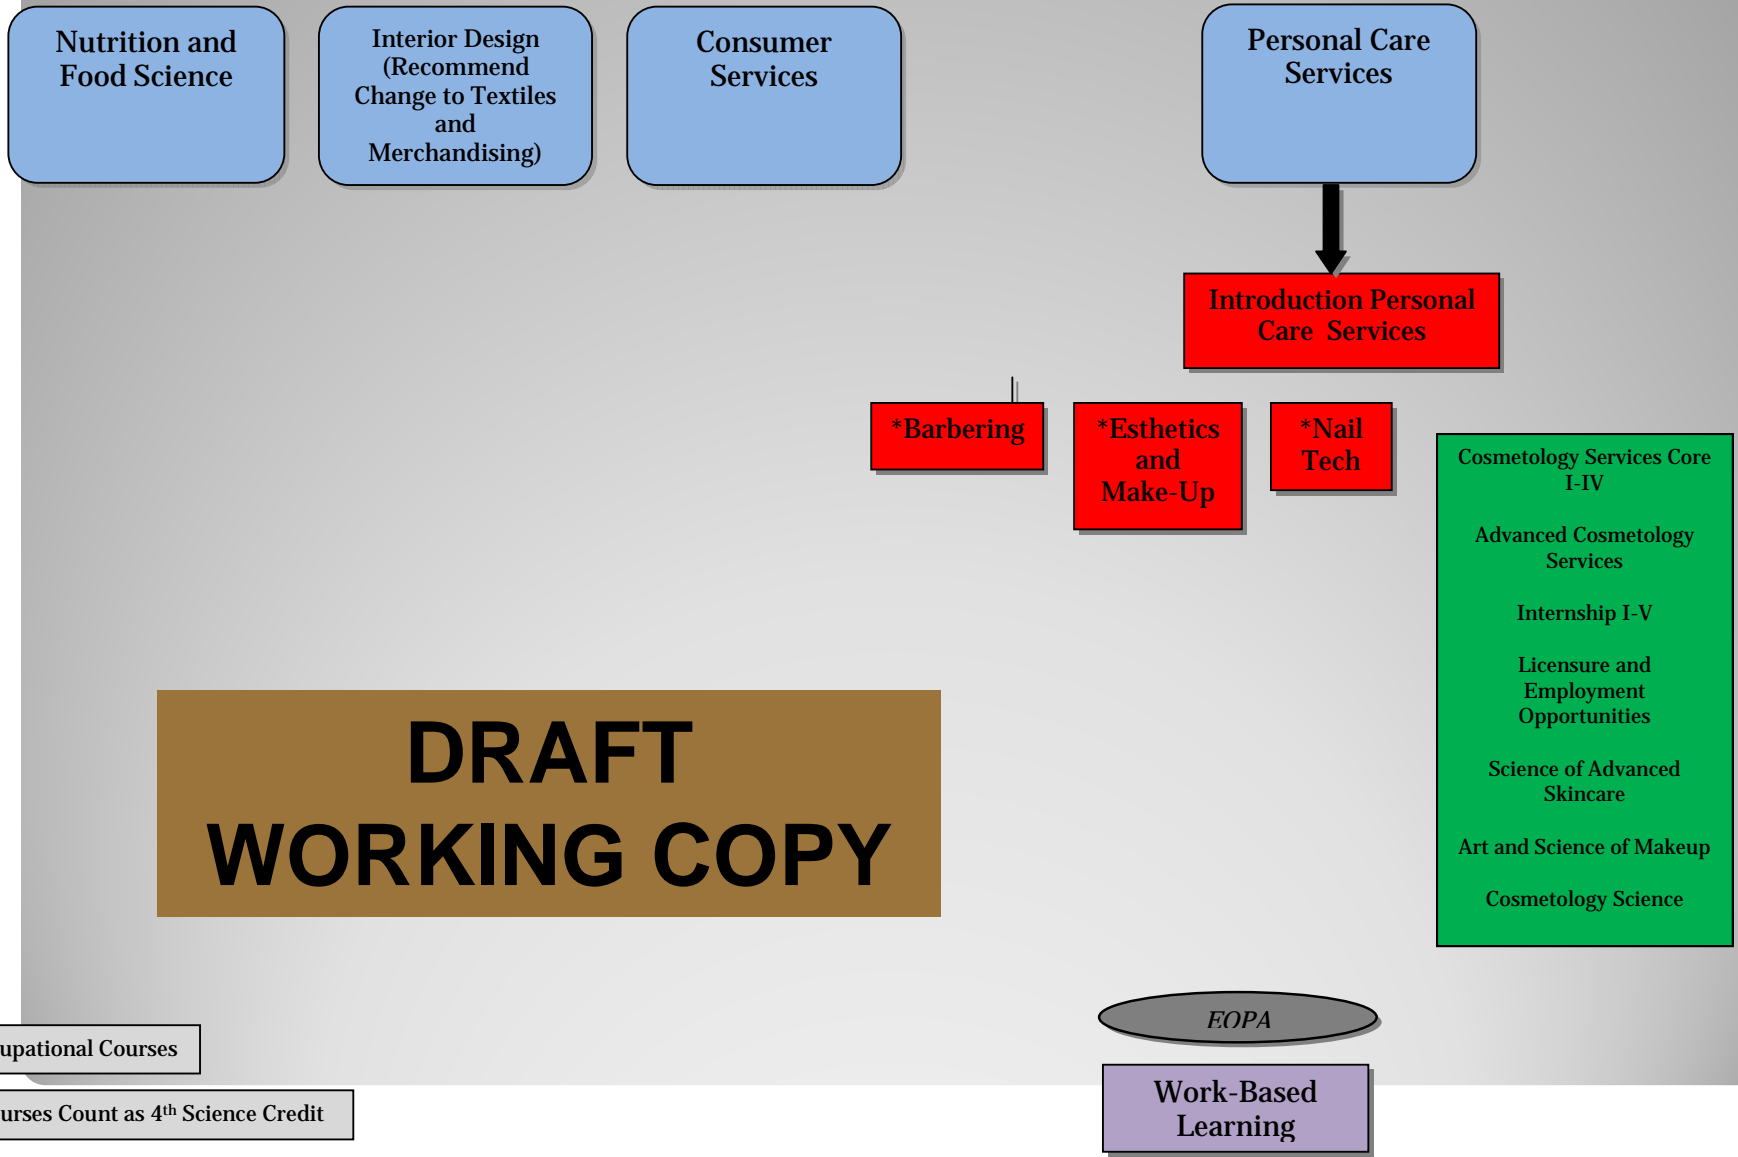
Nutrition and Food Science

Interior Design (Recommend Change to Textiles and Merchandising)

Consumer Services

Personal Care Services

Introduction Personal Care Services

*Barbering

*Esthetics and Make-Up

*Nail Tech

Cosmetology Services Core I-IV

Advanced Cosmetology Services

Internship I-V

Licensure and Employment Opportunities

Science of Advanced Skincare

Art and Science of Makeup

Cosmetology Science

DRAFT
WORKING COPY

EOPA

Work-Based Learning

upational Courses

urses Count as 4$^{th}$ Science Credit